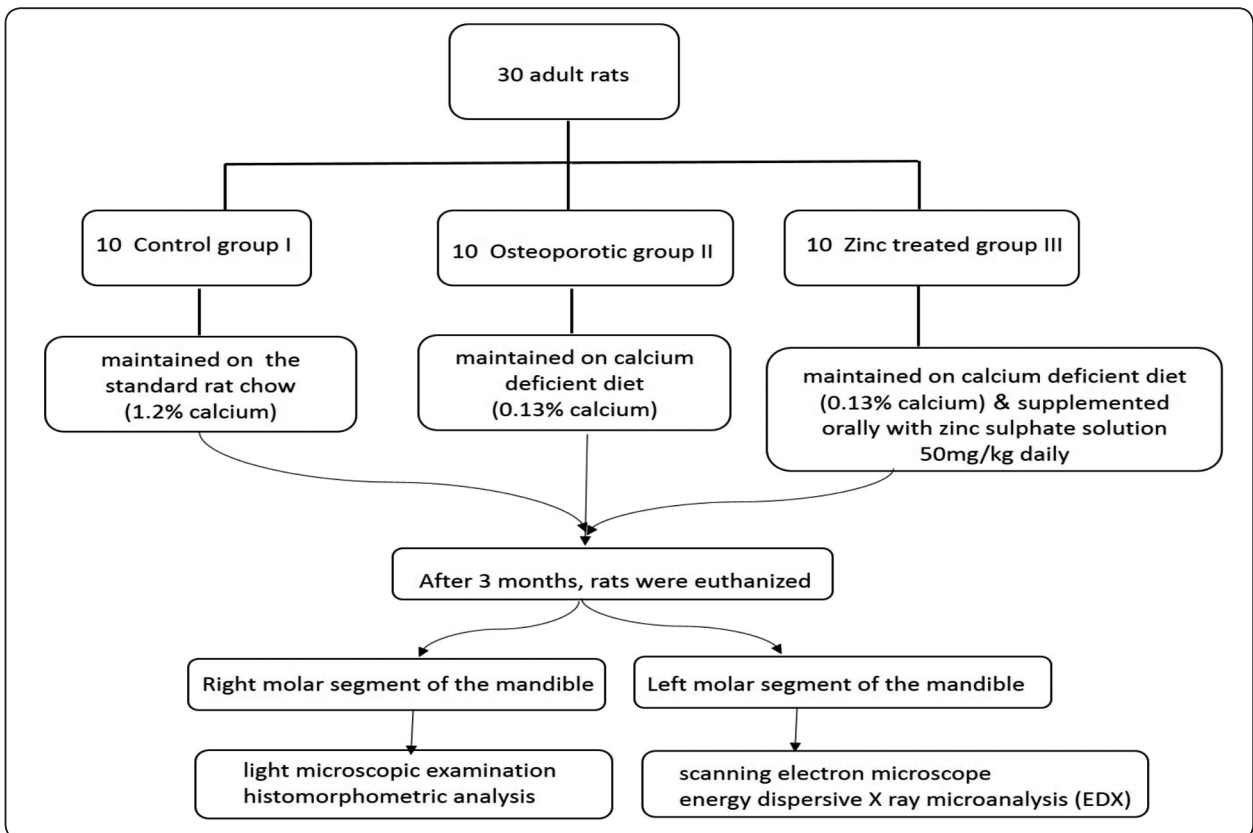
30 adult rats

10 Control group I

10 Osteoporotic group II

10 Zinc treated group III

maintained on the standard rat chow (1.2% calcium)

maintained on calcium deficient diet (0.13% calcium)

maintained on calcium deficient diet (0.13% calcium) & supplemented orally with zinc sulphate solution 50mg/kg daily

After 3 months, rats were euthanized

Right molar segment of the mandible

Left molar segment of the mandible

light microscopic examination histomorphometric analysis

scanning electron microscope energy dispersive X ray microanalysis (EDX)